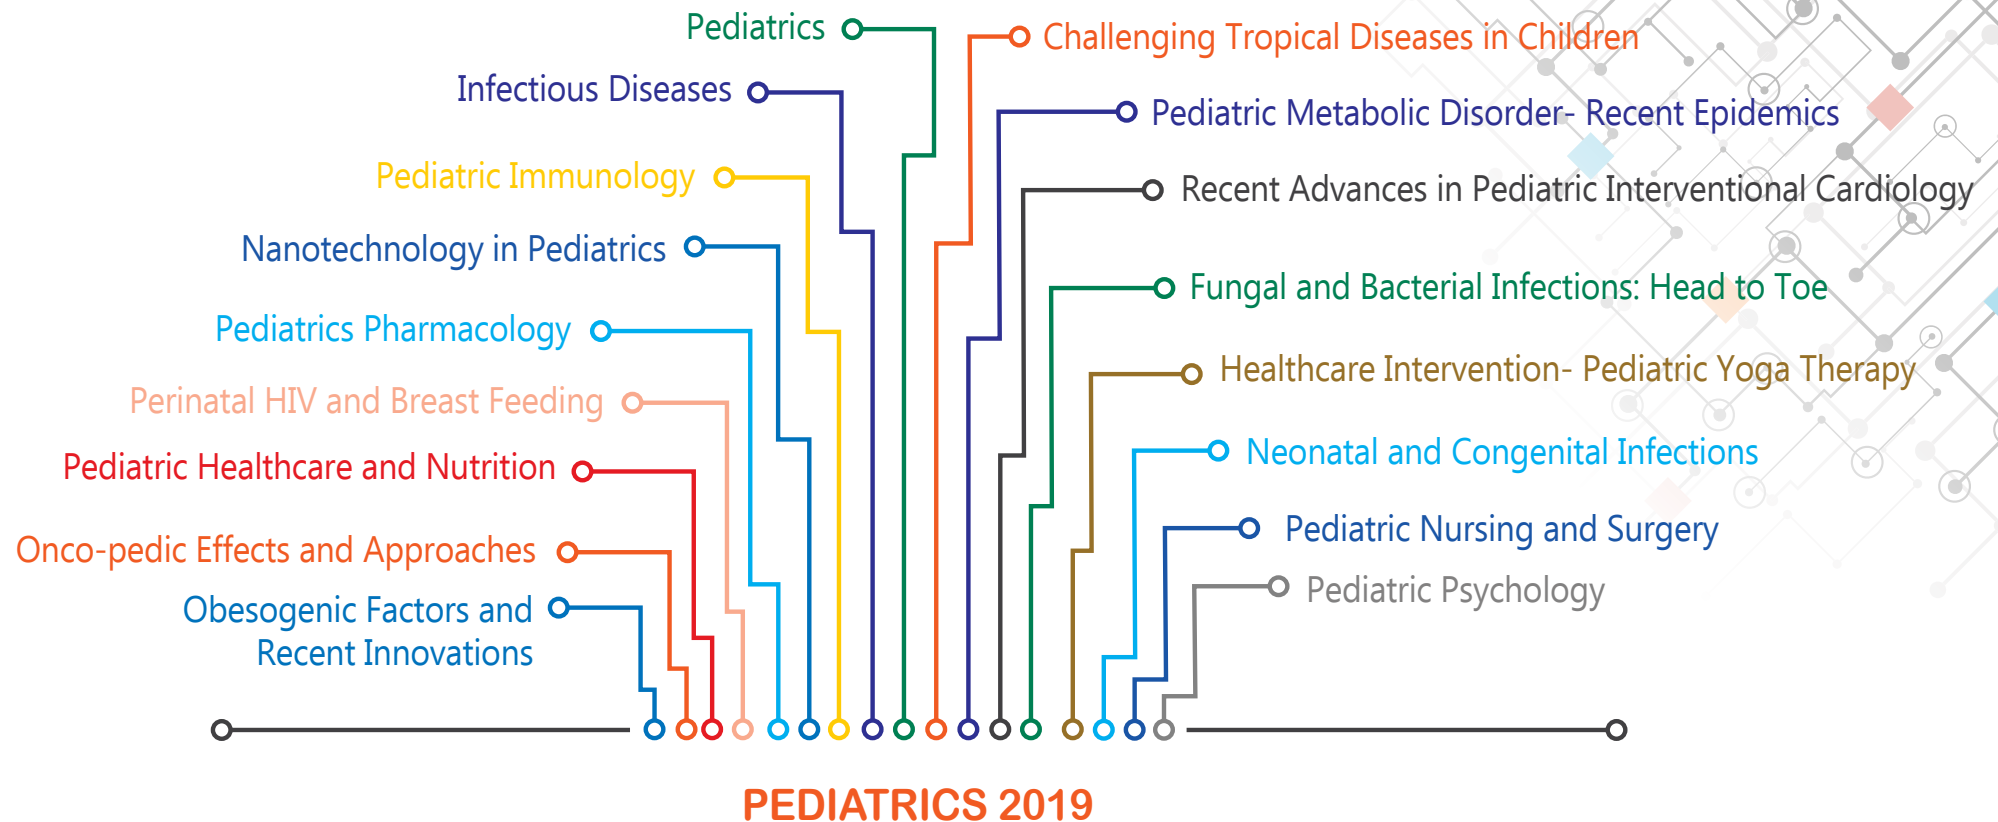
Pediatrics

Infectious Diseases

Pediatric Immunology

Nanotechnology in Pediatrics

Pediatrics Pharmacology

Perinatal HIV and Breast Feeding

Pediatric Healthcare and Nutrition

Onco-pedic Effects and Approaches

Obesogenic Factors and Recent Innovations

Challenging Tropical Diseases in Children

Pediatric Metabolic Disorder- Recent Epidemics

Recent Advances in Pediatric Interventional Cardiology

Fungal and Bacterial Infections: Head to Toe

Healthcare Intervention- Pediatric Yoga Therapy

Neonatal and Congenital Infections

Pediatric Nursing and Surgery

Pediatric Psychology

PEDIATRICS 2019